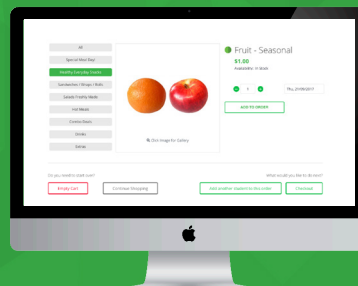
All
Special Meal Deal
Healthy Everyday Snacks
Sandwiches / Wraps / Rolls
Salads / Freshly Made
Hot Meals
Combo Deals
Drinks
Extras

Click Image for Gallery

Fruit - Seasonal
$1.00
Availability: In Stock
1
Thu, 27/08/2017
ADD TO ORDER

Do you need to start over?
Empty Cart
Continue Shopping

What would you like to do next?
Add another student to this order
Checkout